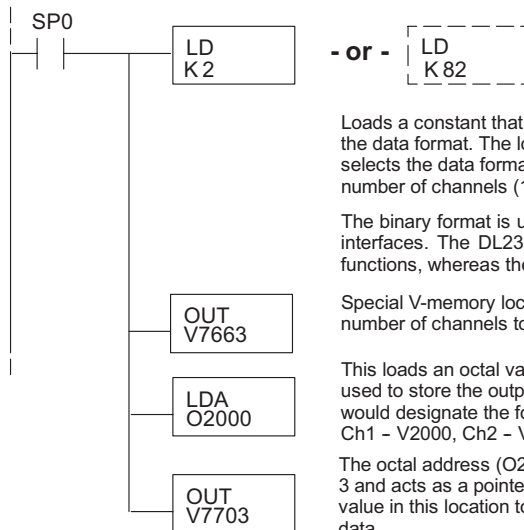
SP0

LD
K 2

- or -

LD
K 82

Loads a constant that the data format. The l selects the data forma number of channels (

The binary format is u interfaces. The DL23 functions, whereas the

OUT
V7663

Special V-memory loc number of channels to

LDA
O2000

This loads an octal va used to store the outp would designate the fo Ch1 – V2000, Ch2 – V

OUT
V7703

The octal address (O2 3 and acts as a pointe value in this location to data